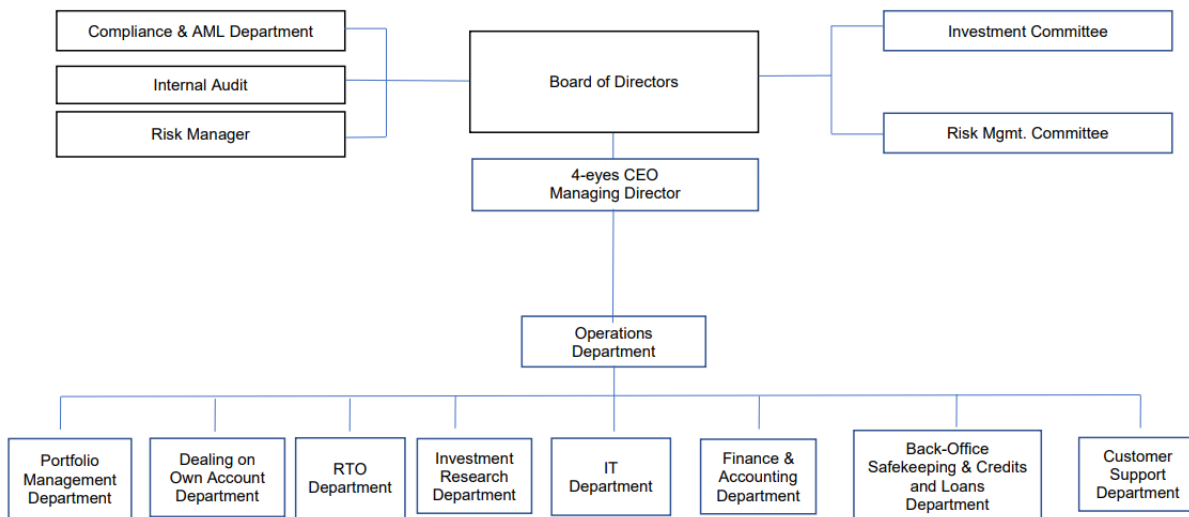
Compliance & AML Department

Internal Audit

Risk Manager

Board of Directors

Investment Committee

Risk Mgmt. Committee

4-eyes CEO
Managing Director

Operations
Department

Portfolio
Management
Department

Dealing on
Own Account
Department

RTO
Department

Investment
Research
Department

IT
Department

Finance &
Accounting
Department

Back-Office
Safekeeping & Credits
and Loans
Department

Customer
Support
Department